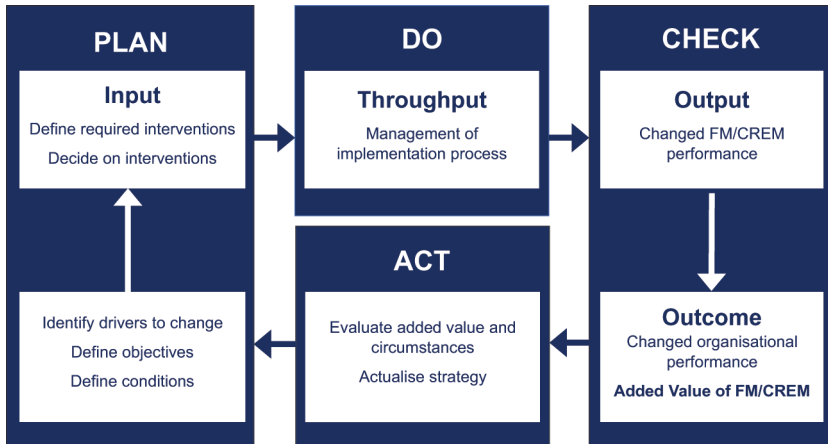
PLAN

Input

Define required interventions

Decide on interventions

Identify drivers to change

Define objectives

Define conditions

DO

Throughput

Management of implementation process

ACT

Evaluate added value and circumstances

Actualise strategy

CHECK

Output

Changed FM/CREM performance

Outcome

Changed organisational performance

Added Value of FM/CREM